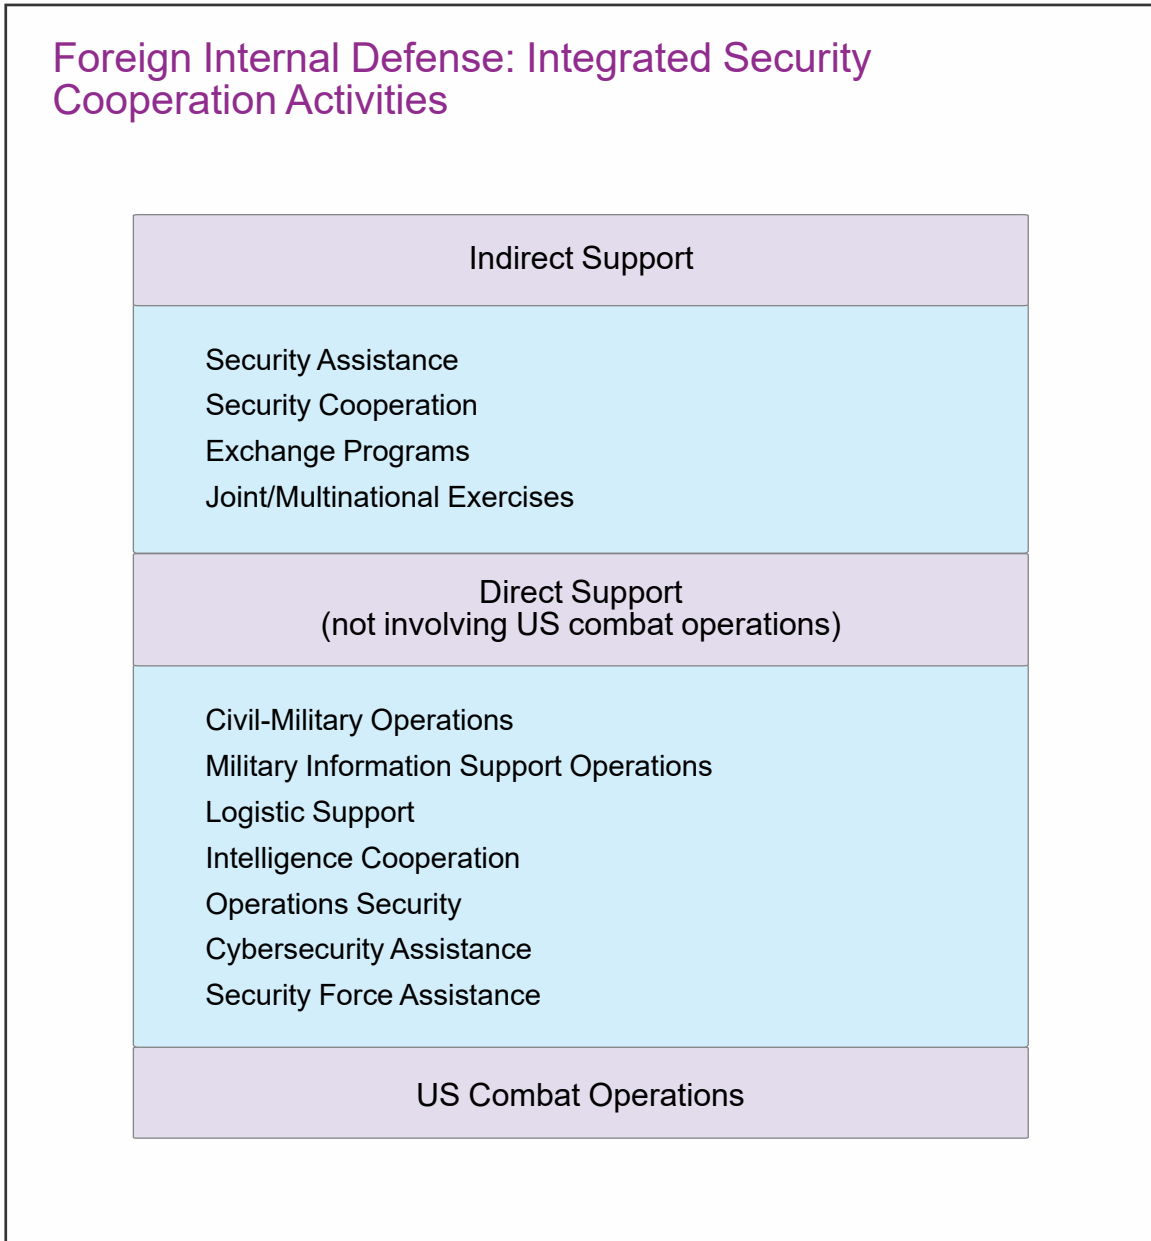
Foreign Internal Defense: Integrated Security Cooperation Activities

Indirect Support

Security Assistance
Security Cooperation
Exchange Programs
Joint/Multinational Exercises

Direct Support
(not involving US combat operations)

Civil-Military Operations
Military Information Support Operations
Logistic Support
Intelligence Cooperation
Operations Security
Cybersecurity Assistance
Security Force Assistance

US Combat Operations